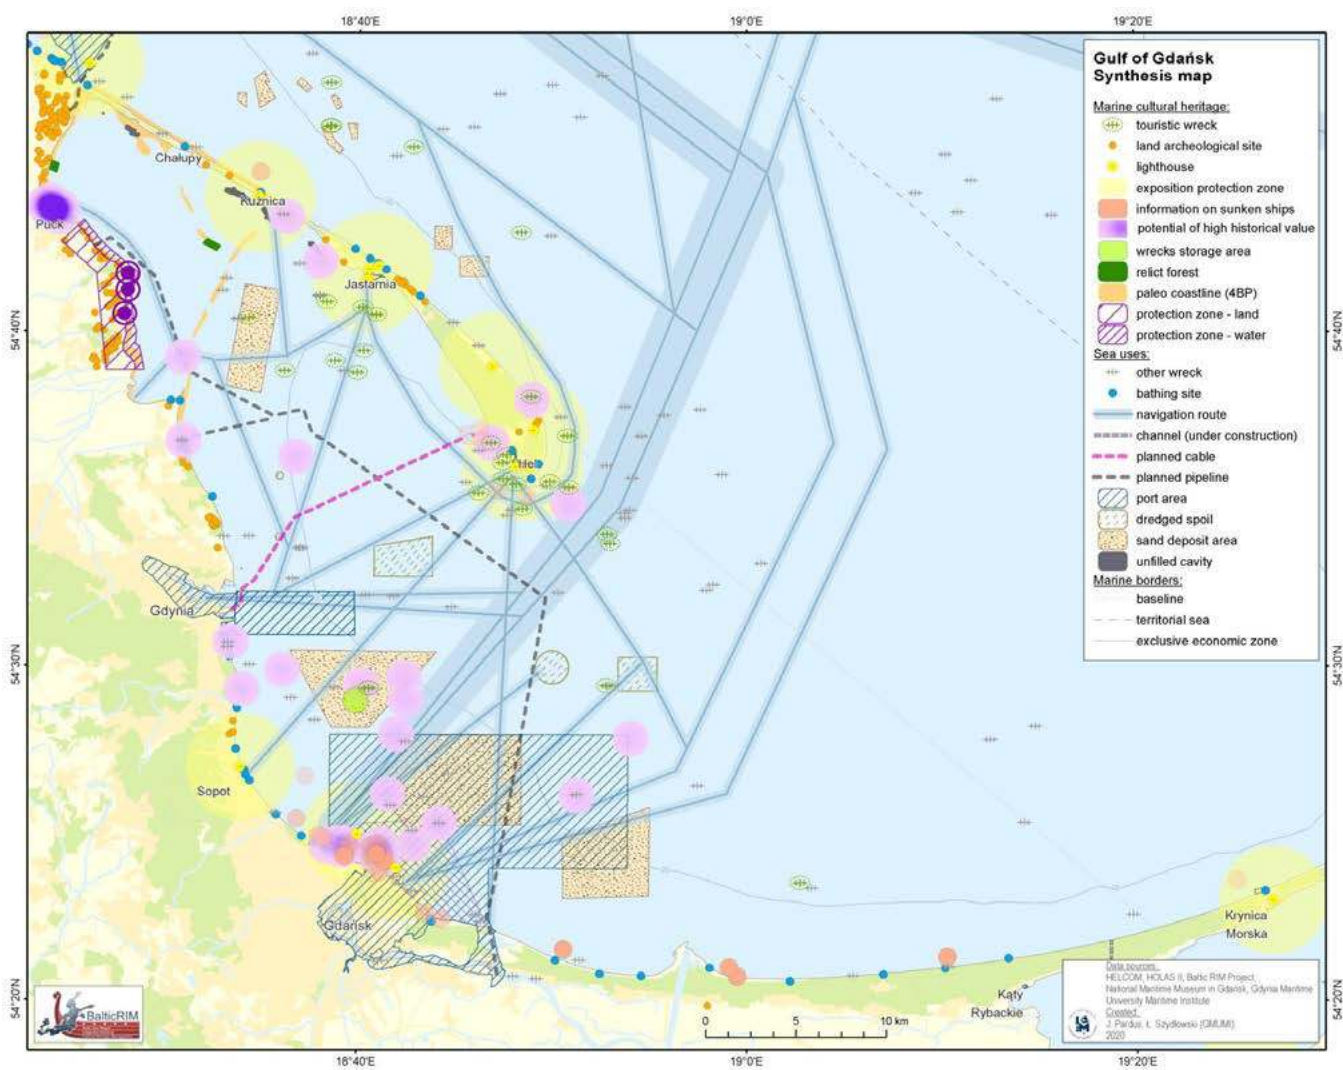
18°40'E
19°0'E
19°20'E

Gulf of Gdańsk
Synthesis map

Marine cultural heritage:
touristic wreck
land archeological site
lighthouse
exposition protection zone
information on sunken ships
potential of high historical value
wrecks storage area
relict forest
paleo coastline (4BP)
protection zone - land
protection zone - water
Sea uses:
other wreck
bathing site
navigation route
channel (under construction)
planned cable
planned pipeline
port area
dredged spoil
sand deposit area
unfilled cavity
Marine borders:
baseline
territorial sea
exclusive economic zone

Chałupy
Kuźnica
Puck
Jastarnia
Hel
Gdynia
Sopot
Gdańsk
Krynica Morska
Kąty Rybackie

54°40'N
54°30'N
54°20'N

0 5 10 km

Data sources:
HELCOM, HOLAS II, Baltic RIM Project,
National Maritime Museum in Gdansk, Gdynia Maritime University Maritime Institute
Created:
J. Pardus, Ł. Szydłowski (GMUMI)
2020

BalticRIM

18°40'E
19°0'E
19°20'E